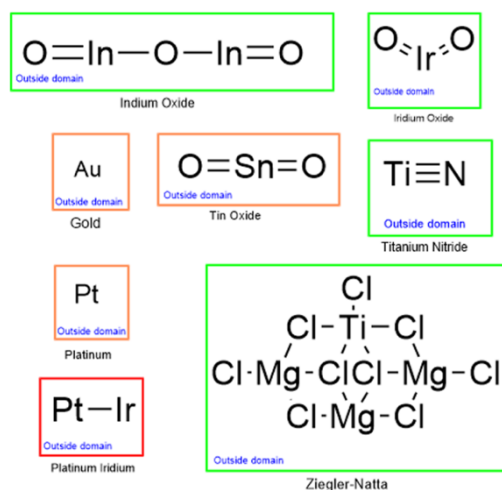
O=In—O—In=O
Outside domain
Indium Oxide

O=Ir=O
Outside domain
Iridium Oxide

Au
Outside domain
Gold

O=Sn=O
Outside domain
Tin Oxide

Ti≡N
Outside domain
Titanium Nitride

Pt
Outside domain
Platinum

Cl
Cl–Ti–Cl
Cl·Mg–ClCl–Mg–Cl
Cl·Mg–Cl
Outside domain
Ziegler-Natta

Pt—Ir
Outside domain
Platinum Iridium